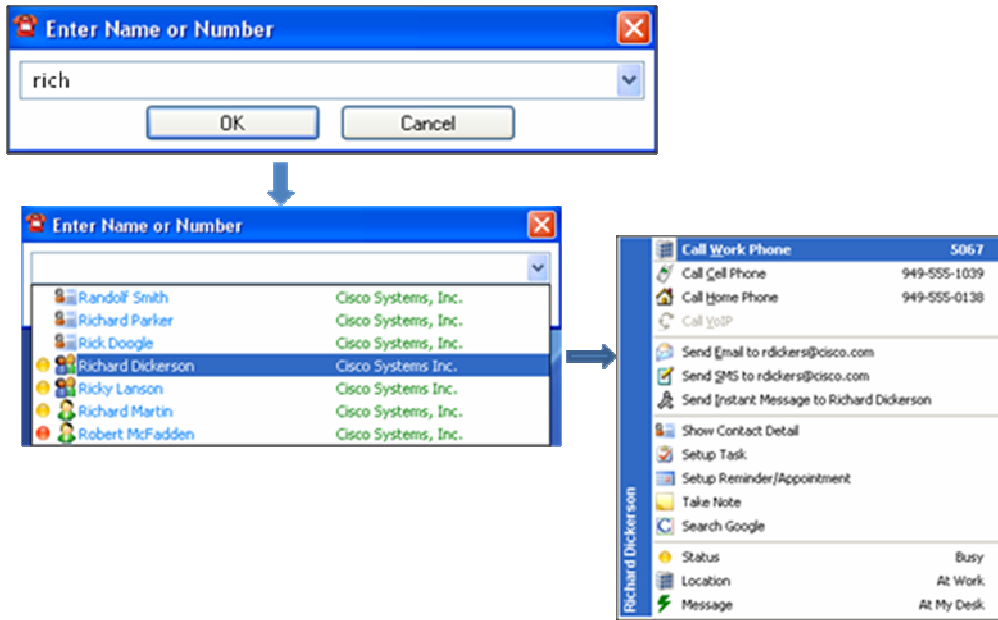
Enter Name or Number

rich

OK

Cancel

Enter Name or Number

| | |
|---|---|
| Randolf Smith | Cisco Systems, Inc. |
| Richard Parker | Cisco Systems, Inc. |
| Rick Doogle | Cisco Systems, Inc. |
| Richard Dickerson | Cisco Systems Inc. |
| Ricky Lanson | Cisco Systems Inc. |
| Richard Martin | Cisco Systems, Inc. |
| Robert McFadden | Cisco Systems, Inc. |

Richard Dickerson

Call Work Phone 5067
Call Cell Phone 949-555-1039
Call Home Phone 949-555-0138
Call VoIP
Send Email to rdickers@cisco.com
Send SMS to rdickers@cisco.com
Send Instant Message to Richard Dickerson
Show Contact Detail
Setup Task
Setup Reminder/Appointment
Take Note
Search Google
Status Busy
Location At Work
Message At My Desk